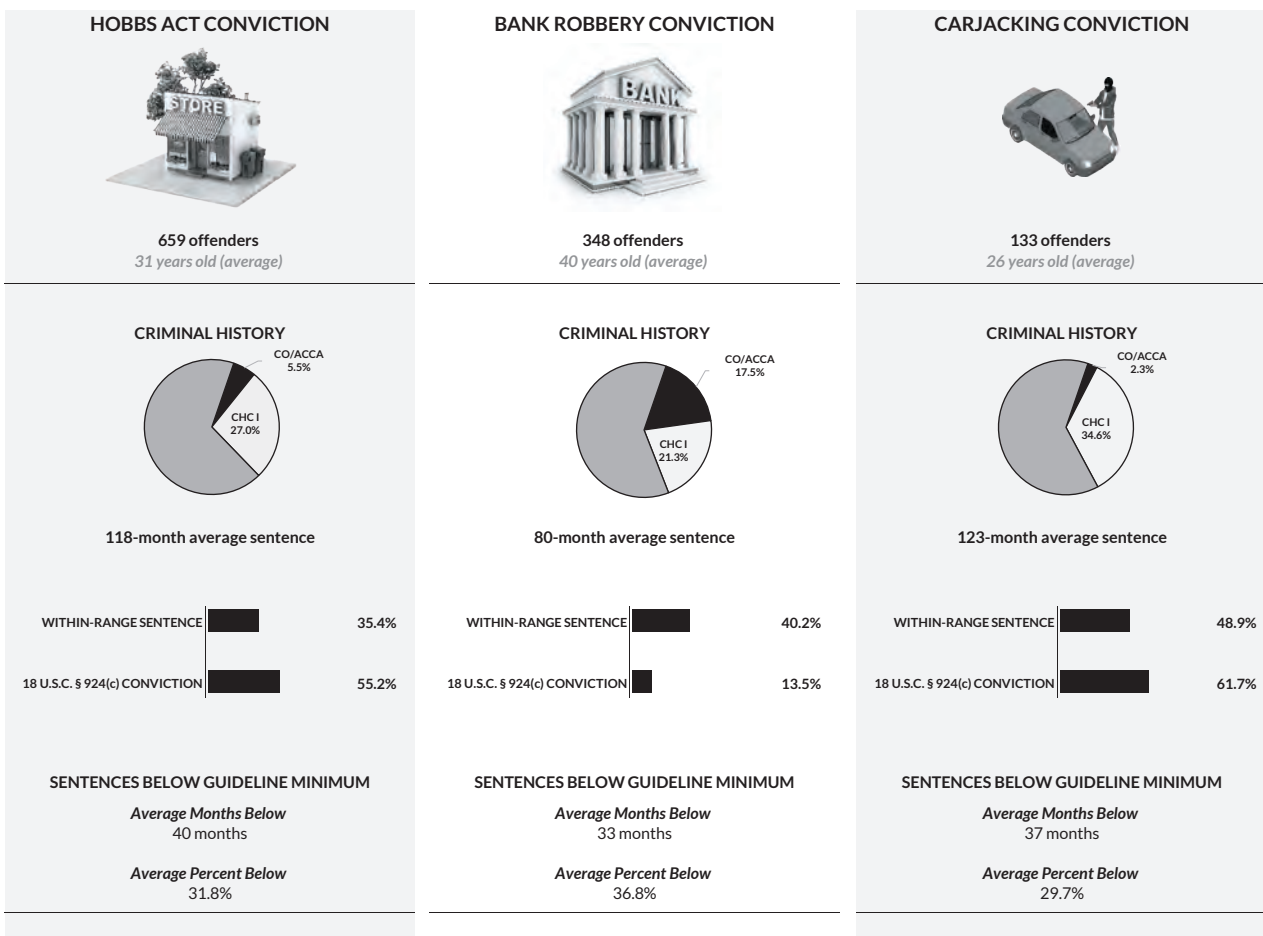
HOBBS ACT CONVICTION

STORE

659 offenders
31 years old (average)

CRIMINAL HISTORY

CO/ACCA 5.5%

CHC I 27.0%

118-month average sentence

| | |
|---|---|
| WITHIN-RANGE SENTENCE | 35.4% |
| 18 U.S.C. § 924(c) CONVICTION | 55.2% |

SENTENCES BELOW GUIDELINE MINIMUM

Average Months Below
40 months

Average Percent Below
31.8%

BANK ROBBERY CONVICTION

BANK

348 offenders
40 years old (average)

CRIMINAL HISTORY

CO/ACCA 17.5%

CHC I 21.3%

80-month average sentence

| | |
|---|---|
| WITHIN-RANGE SENTENCE | 40.2% |
| 18 U.S.C. § 924(c) CONVICTION | 13.5% |

SENTENCES BELOW GUIDELINE MINIMUM

Average Months Below
33 months

Average Percent Below
36.8%

CARJACKING CONVICTION

133 offenders
26 years old (average)

CRIMINAL HISTORY

CO/ACCA 2.3%

CHC I 34.6%

123-month average sentence

| | |
|---|---|
| WITHIN-RANGE SENTENCE | 48.9% |
| 18 U.S.C. § 924(c) CONVICTION | 61.7% |

SENTENCES BELOW GUIDELINE MINIMUM

Average Months Below
37 months

Average Percent Below
29.7%